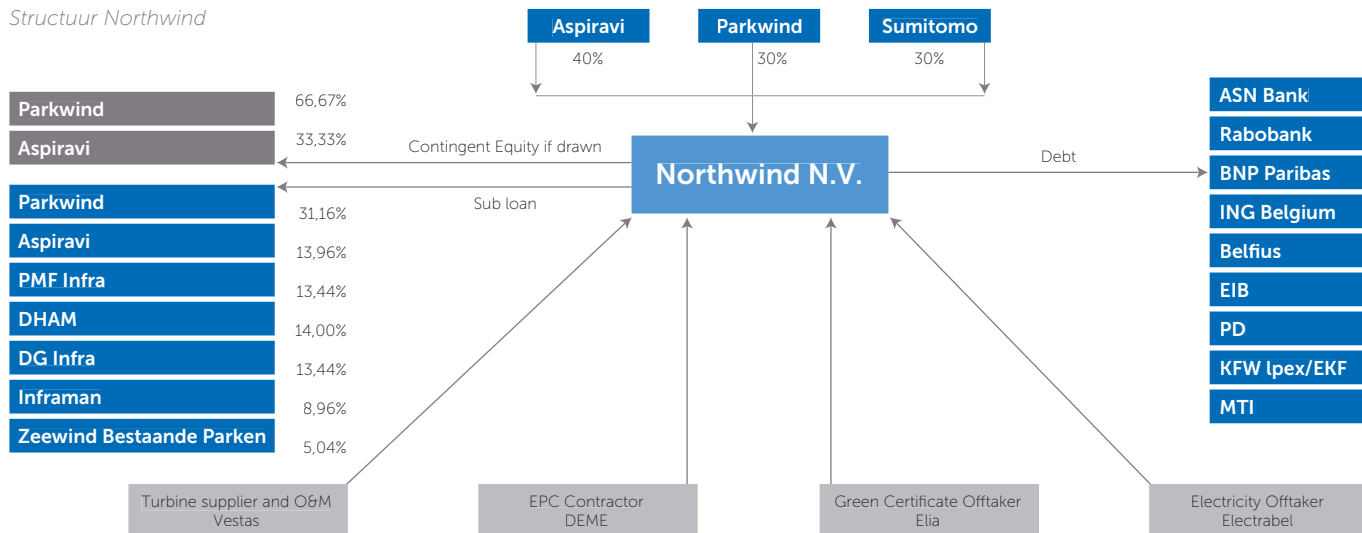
Structuur Northwind

Aspiravi
40%

Parkwind
30%

Sumitomo
30%

Parkwind 66,67%
Aspiravi 33,33%

Contingent Equity if drawn

Sub loan

Northwind N.V.

Debt

Parkwind 31,16%
Aspiravi 13,96%
PMF Infra 13,44%
DHAM 14,00%
DG Infra 13,44%
Inframan 8,96%
Zeewind Bestaande Parken 5,04%

ASN Bank
Rabobank
BNP Paribas
ING Belgium
Belfius
EIB
PD
KFW Ipex/EKF
MTI

Turbine supplier and O&M
Vestas

EPC Contractor
DEME

Green Certificate Offtaker
Elia

Electricity Offtaker
Electrabel